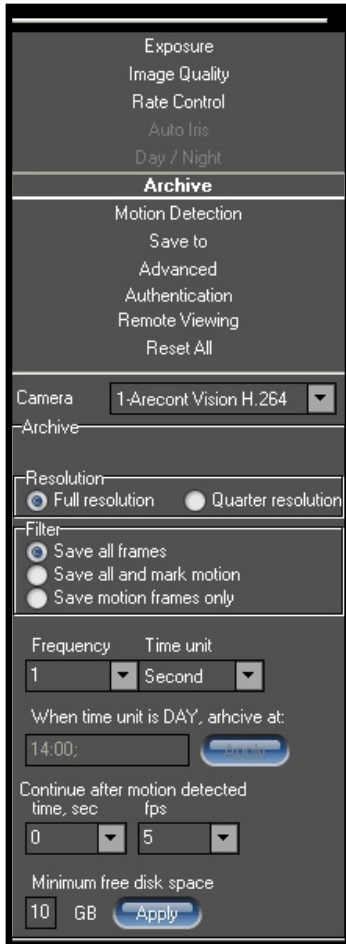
Exposure
Image Quality
Rate Control
Auto Iris
Day / Night
Archive
Motion Detection
Save to
Advanced
Authentication
Remote Viewing
Reset All

Camera 1-Arecont Vision H.264

Archive

Resolution
Full resolution Quarter resolution

Filter
Save all frames
Save all and mark motion
Save motion frames only

Frequency Time unit
1 Second

When time unit is DAY, arhcive at:
14:00; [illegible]

Continue after motion detected
time, sec fps
0 5

Minimum free disk space
10 GB Apply